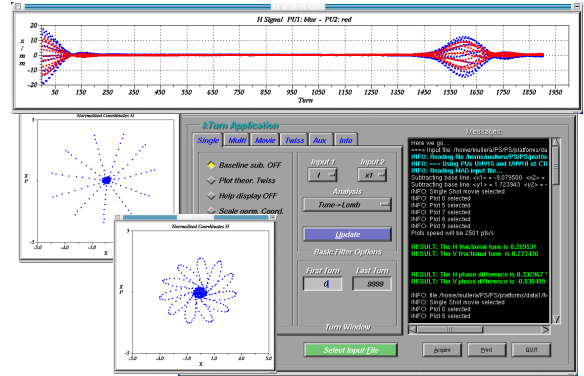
H Signal PU1: blue - PU2: red

x / m m

50 150 250 350 450 550 650 750 850 950 1050 1150 1250 1350 1450 1550 1650 1750 1850 1950

Turn

Normalized Coordinates H

X_P

X

Normalized Coordinates H

X_P

X

kTurn Application

Single Multi Movie Twiss Aux Info

Baseline sub. OFF

Plot theor. Twiss

Help display OFF

Scale norm. Coord.

Input 1

Input 2

x1

Analysis

Tune->Lomb

Update

Basic Filter Options

First Turn

Last Turn

0

9999

Turn Window

Select Input File

Messages:

Here we go...
===> Input file: /home/mullera/PS/PS/platforms
INFO: Reading file /home/mullera/PS/PS/platfo
INFO: ===> Using PUs UHV15 and UHV10 at CT
INFO: Reading MAD input file...
Subtracting base line: <x1> = -0.079500 <x2> =
Subtracting base line: <y1> = 1.723943 <y2> =
INFO: Single Shot movie selected
INFO: Plot 0 selected
INFO: Plot 5 selected
INFO: Plot 6 selected
INFO: Plot 7 selected
INFO: Plot 8 selected
INFO: Plot 9 selected
Plots speed will be 2501 pts/s

RESULT: The H fractional tune is 0.259531
RESULT: The V fractional tune is 0.277430

RESULT: The H phase difference is 0.332967 *
RESULT: The V phase difference is -0.830499

INFO: file /home/mullera/PS/PS/platforms/data1/
INFO: Single Shot movie selected
INFO: Plot 0 selected
INFO: Plot 5 selected

Acqure

Print

QUIT